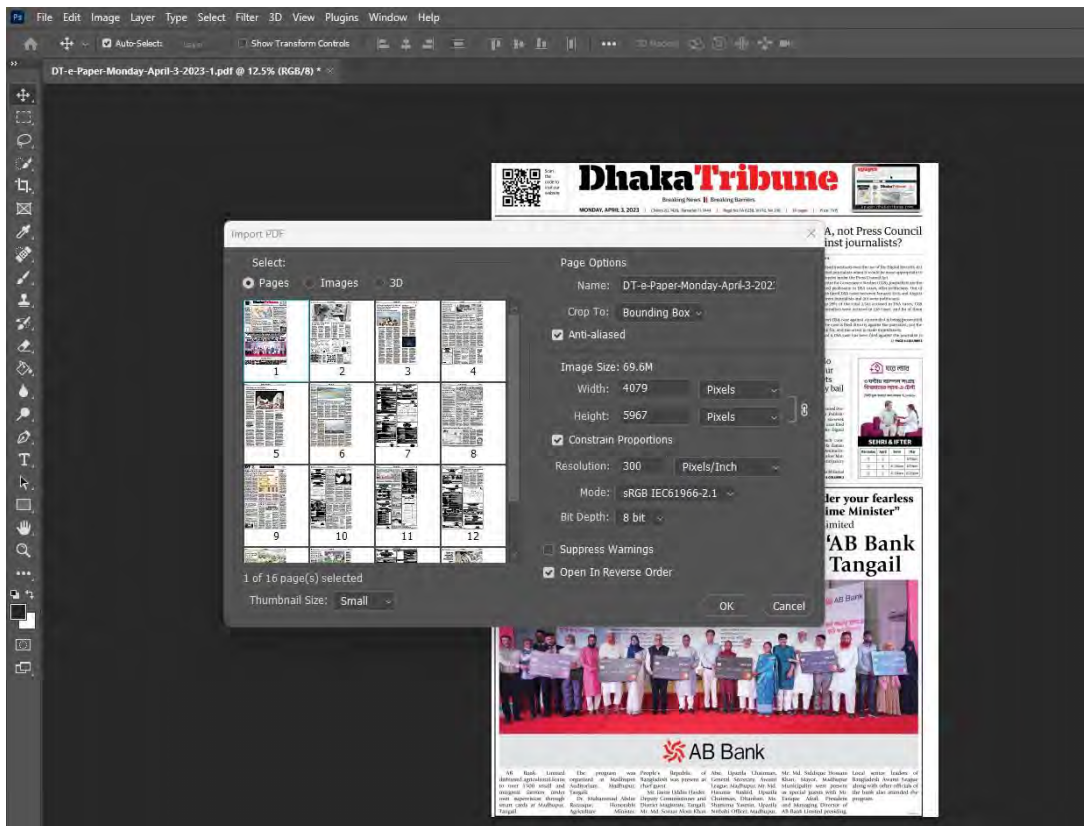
Ps File Edit Image Layer Type Select Filter 3D View Plugins Window Help

Auto-Select: Show Transform Controls

DT-e-Paper-Monday-April-3-2023-1.pdf @ 12.5% (RGB/8) *

DhakaTribune

Breaking News | Breaking Barriers

MONDAY, APRIL 3, 2023

A, not Press Council
inst journalists?

der your fearless
ime Minister"
imited

'AB Bank
Tangail

SEHRI & IFTER

AB Bank

Import PDF

Select:

Pages Images 3D

1 2 3 4
5 6 7 8
9 10 11 12

1 of 16 page(s) selected

Thumbnail Size: Small

Page Options

Name: DT-e-Paper-Monday-April-3-202

Crop To: Bounding Box

Anti-aliased

Image Size: 69.6M

Width: 4079 Pixels

Height: 5967 Pixels

Constrain Proportions

Resolution: 300 Pixels/Inch

Mode: sRGB IEC61966-2.1

Bit Depth: 8 bit

Suppress Warnings

Open In Reverse Order

OK Cancel